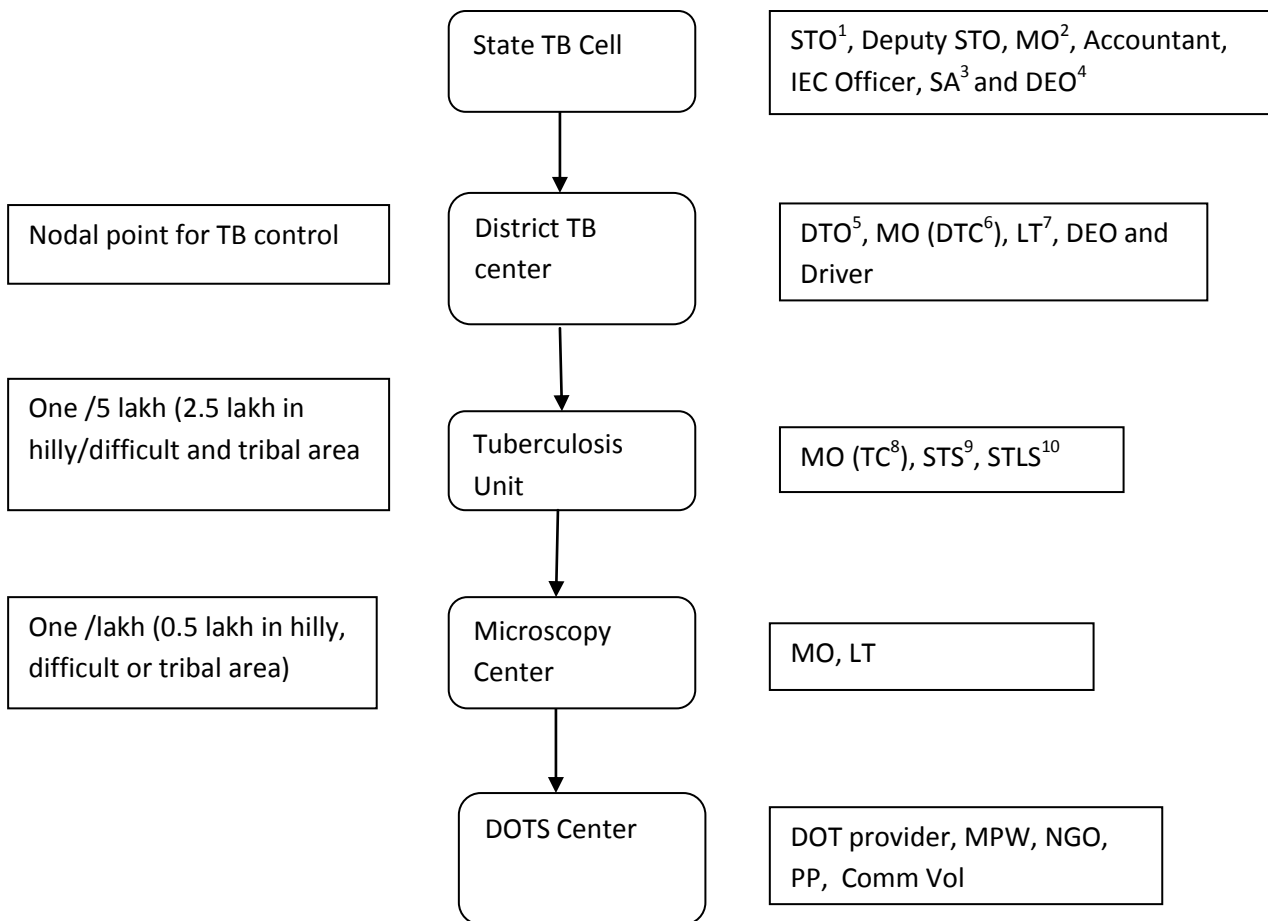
State TB Cell

STO$^1$, Deputy STO, MO$^2$, Accountant, IEC Officer, SA$^3$ and DEO$^4$

Nodal point for TB control

District TB center

DTO$^5$, MO (DTC$^6$), LT$^7$, DEO and Driver

One /5 lakh (2.5 lakh in hilly/difficult and tribal area

Tuberculosis Unit

MO (TC$^8$), STS$^9$, STLS$^{10}$

One /lakh (0.5 lakh in hilly, difficult or tribal area)

Microscopy Center

MO, LT

DOTS Center

DOT provider, MPW, NGO, PP, Comm Vol